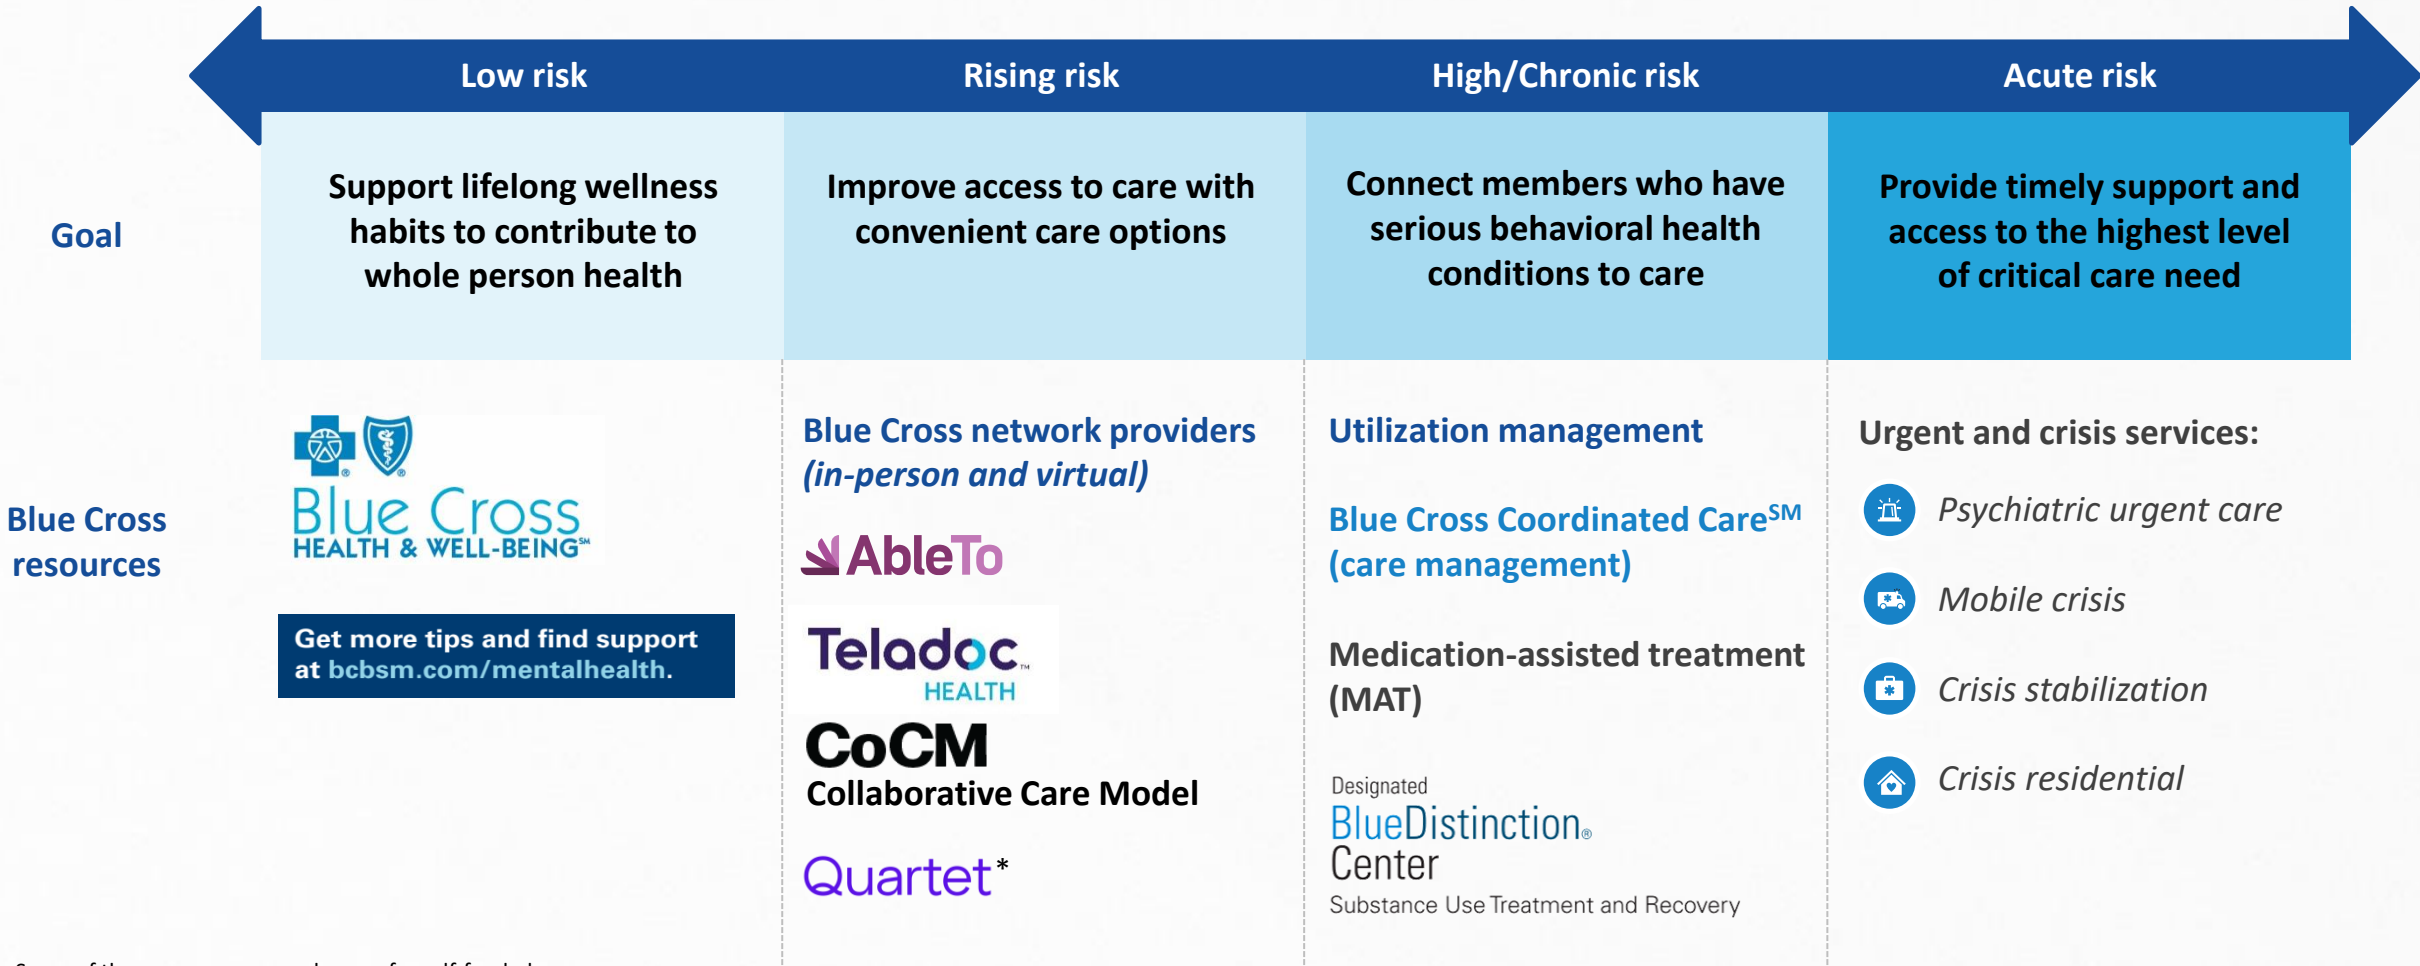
| | Low risk | Rising risk | High/Chronic risk | Acute risk |
|---|---|---|---|---|
| Goal | Support lifelong wellness habits to contribute to whole person health | Improve access to care with convenient care options | Connect members who have serious behavioral health conditions to care | Provide timely support and access to the highest level of critical care need |
| Blue Cross resources | Blue Cross HEALTH & WELL-BEING℠<br><br>Get more tips and find support at bcbsm.com/mentalhealth. | Blue Cross network providers *(in-person and virtual)*<br><br>AbleTo<br><br>Teladoc HEALTH<br><br>CoCM Collaborative Care Model<br><br>Quartet* | Utilization management<br><br>Blue Cross Coordinated Care℠ (care management)<br><br>Medication-assisted treatment (MAT)<br><br>Designated BlueDistinction® Center Substance Use Treatment and Recovery | Urgent and crisis services:<br><br>*Psychiatric urgent care*<br><br>*Mobile crisis*<br><br>*Crisis stabilization*<br><br>*Crisis residential* |

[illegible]